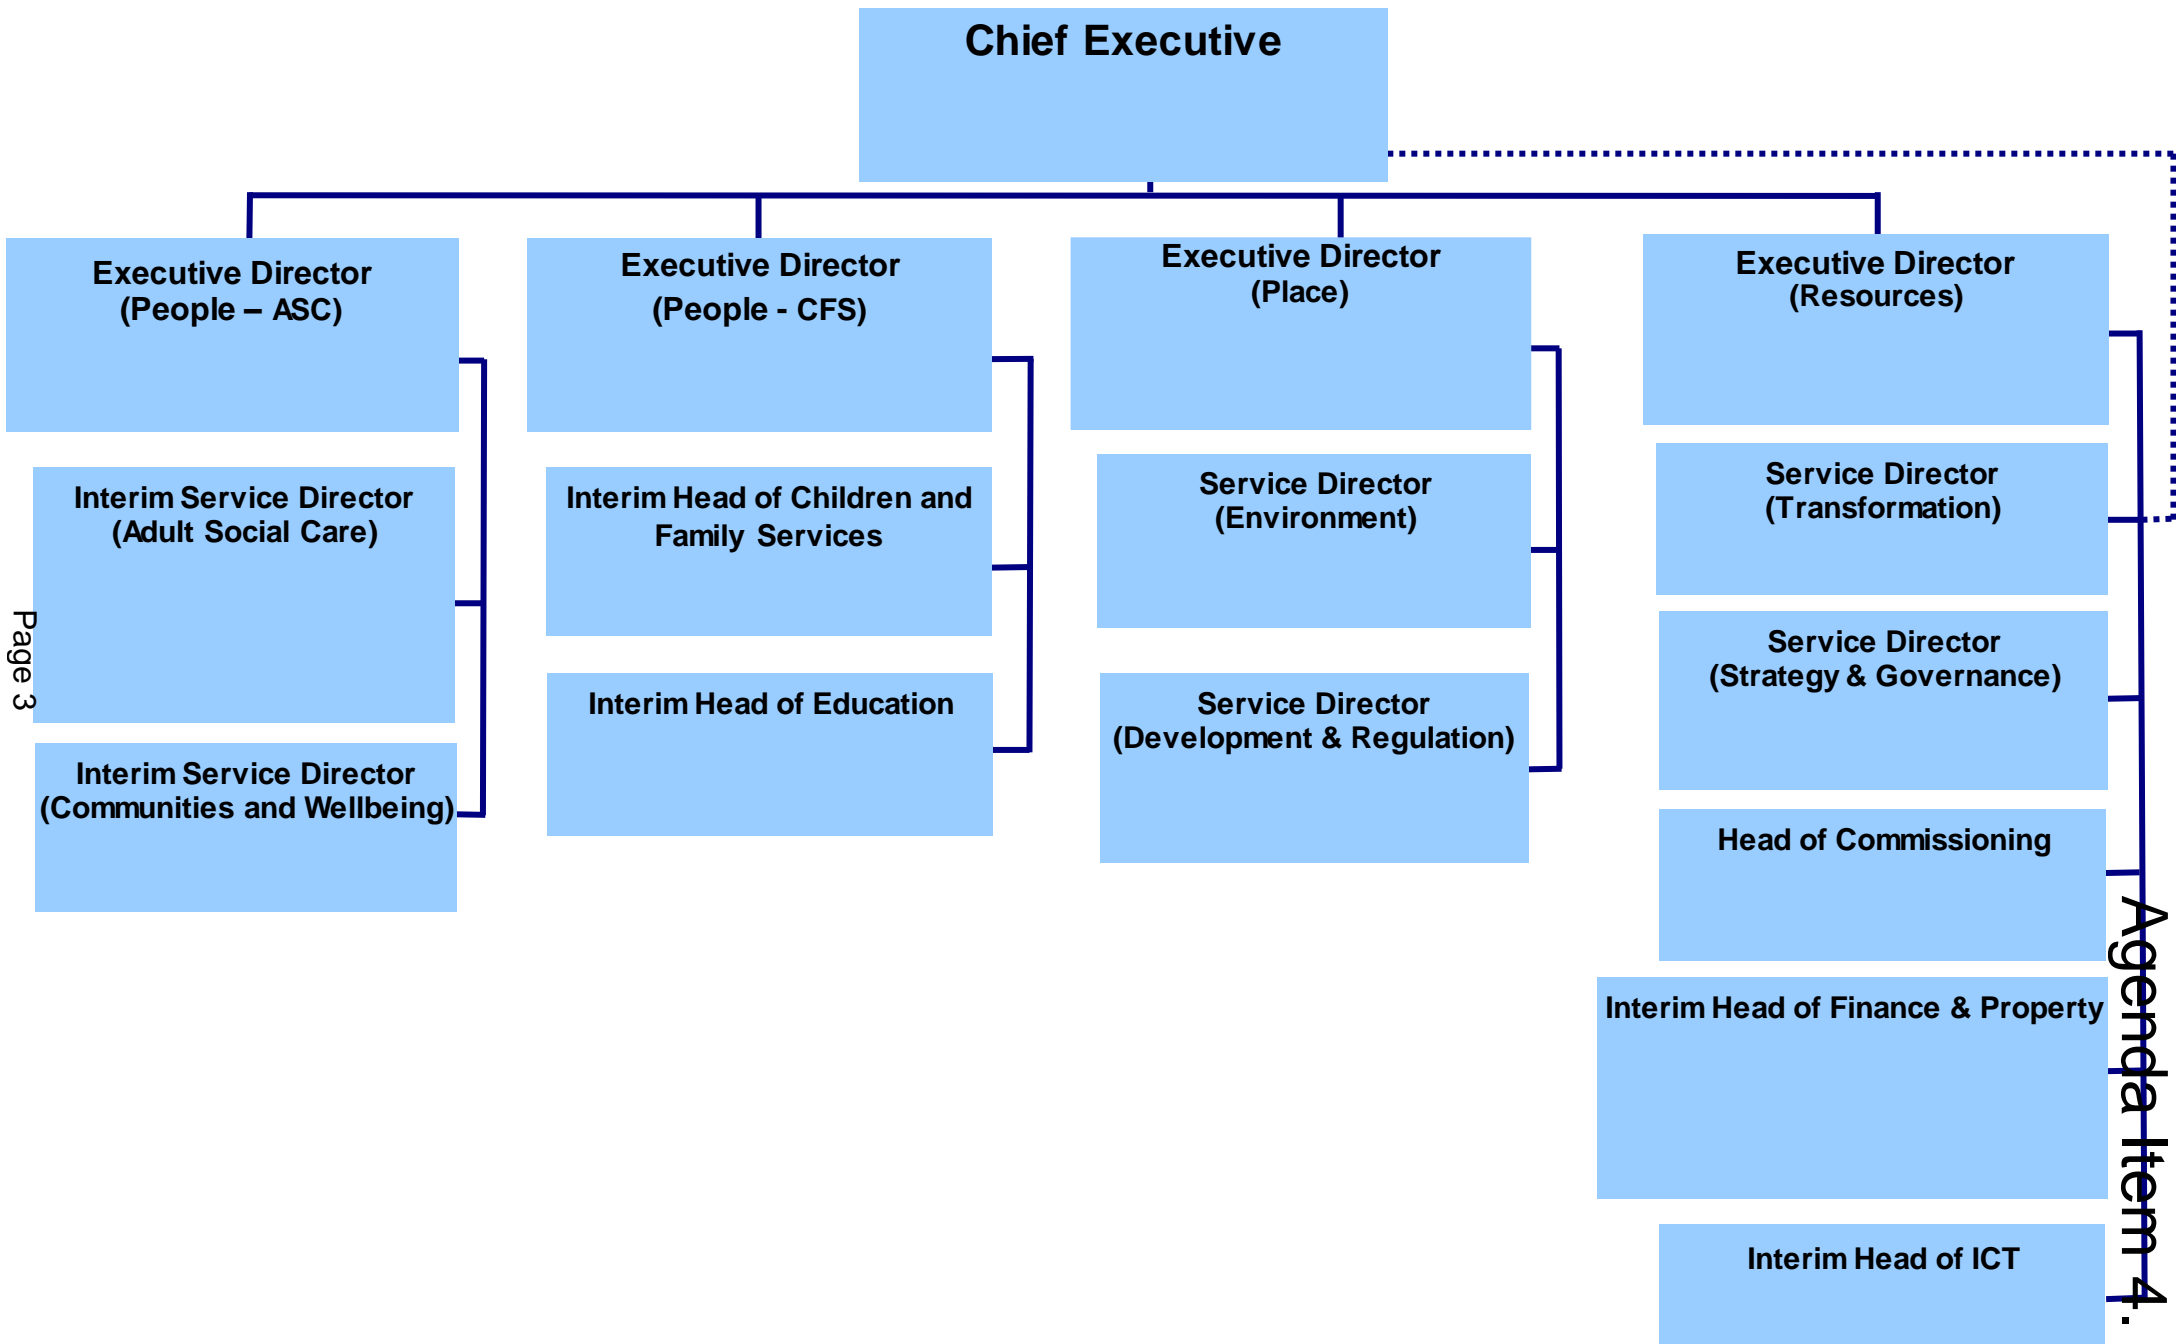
Chief Executive

Executive Director (People – ASC)

Interim Service Director (Adult Social Care)

Interim Service Director (Communities and Wellbeing)

Executive Director (People - CFS)

Interim Head of Children and Family Services

Interim Head of Education

Executive Director (Place)

Service Director (Environment)

Service Director (Development & Regulation)

Executive Director (Resources)

Service Director (Transformation)

Service Director (Strategy & Governance)

Head of Commissioning

Interim Head of Finance & Property

Interim Head of ICT

Page 3

Agenda Item 4.